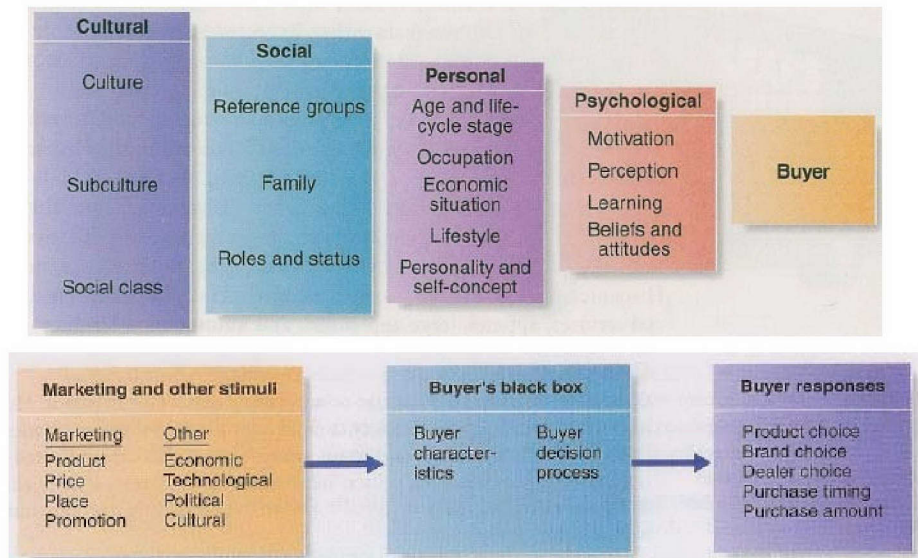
Cultural

Culture

Subculture

Social class

Social

Reference groups

Family

Roles and status

Personal

Age and life-cycle stage

Occupation

Economic situation

Lifestyle

Personality and self-concept

Psychological

Motivation

Perception

Learning

Beliefs and attitudes

Buyer

Marketing and other stimuli

Marketing
Product
Price
Place
Promotion

Other
Economic
Technological
Political
Cultural

Buyer's black box

Buyer characteristics

Buyer decision process

Buyer responses

Product choice
Brand choice
Dealer choice
Purchase timing
Purchase amount